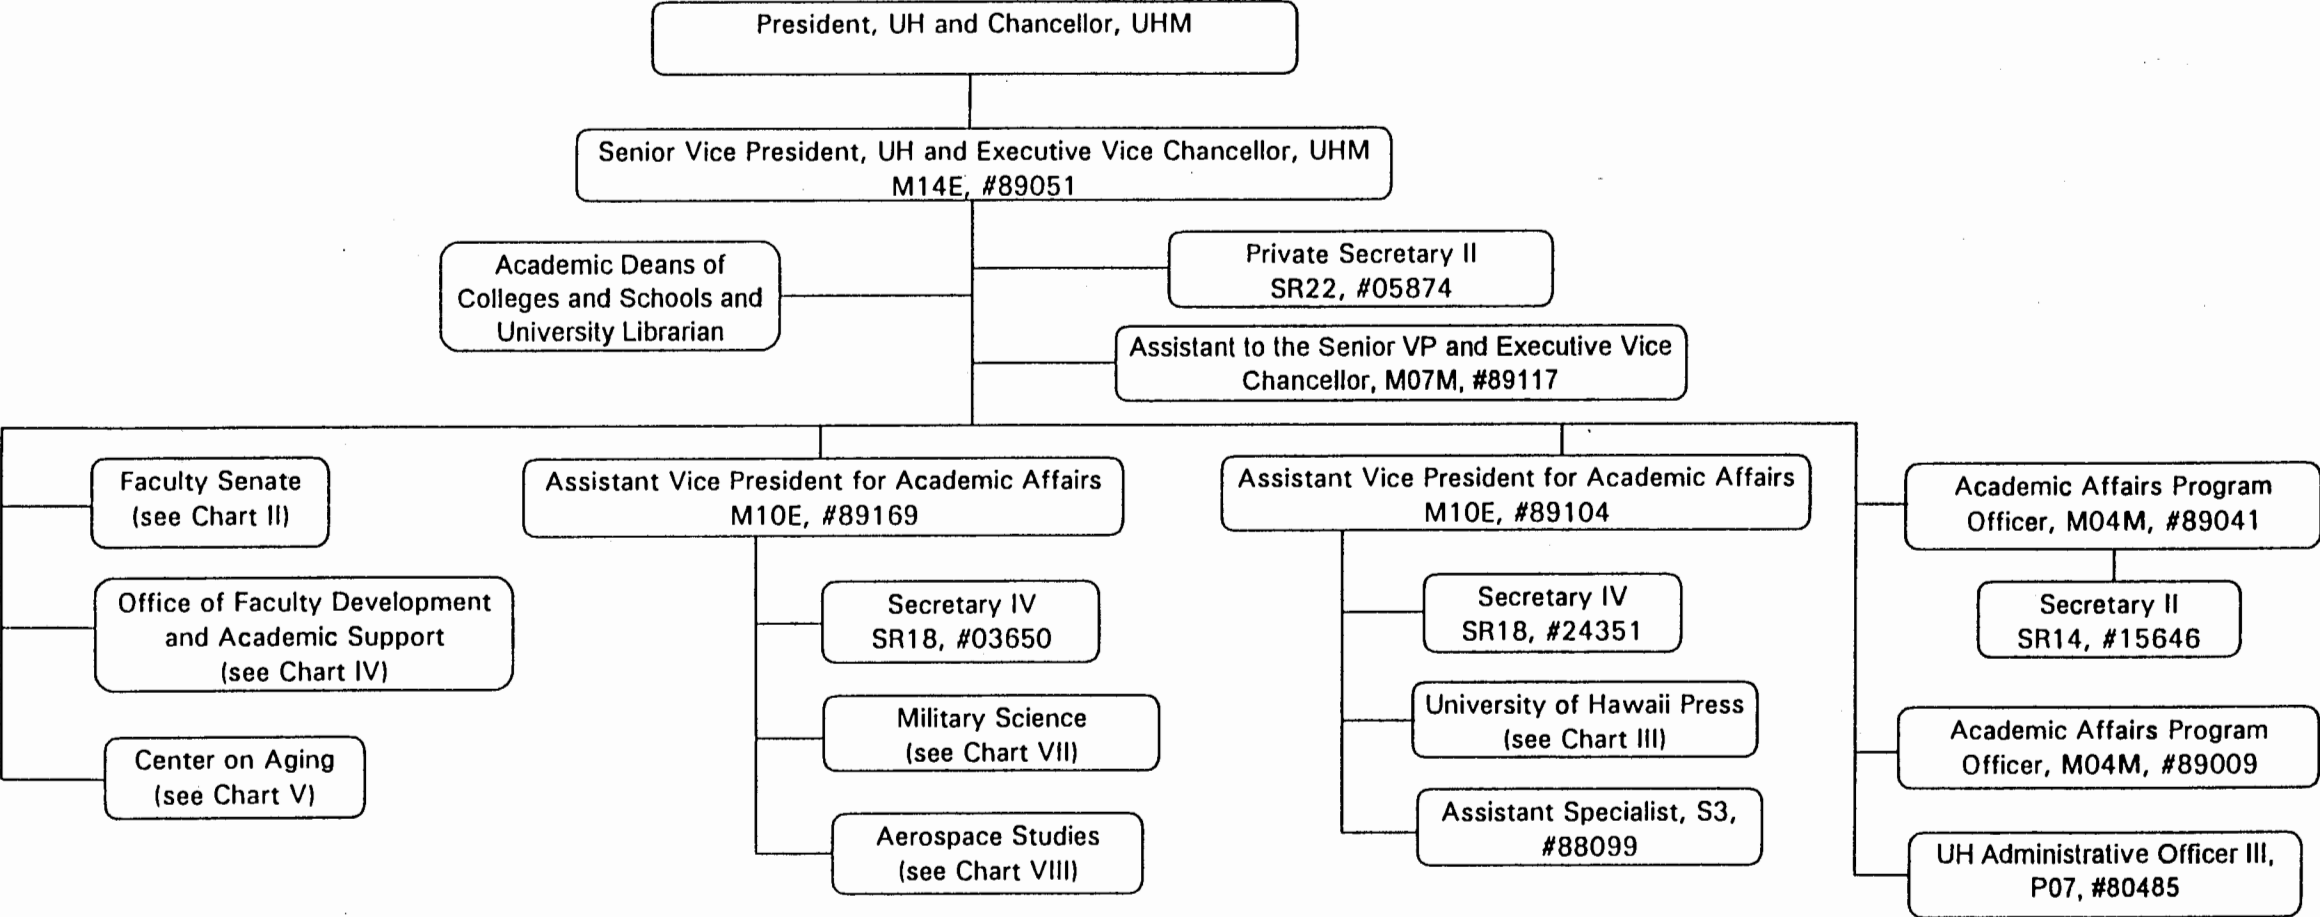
President, UH and Chancellor, UHM

Senior Vice President, UH and Executive Vice Chancellor, UHM
M14E, #89051

Academic Deans of Colleges and Schools and University Librarian

Private Secretary II
SR22, #05874

Assistant to the Senior VP and Executive Vice Chancellor, M07M, #89117

Faculty Senate
(see Chart II)

Office of Faculty Development and Academic Support
(see Chart IV)

Center on Aging
(see Chart V)

Assistant Vice President for Academic Affairs
M10E, #89169

Secretary IV
SR18, #03650

Military Science
(see Chart VII)

Aerospace Studies
(see Chart VIII)

Assistant Vice President for Academic Affairs
M10E, #89104

Secretary IV
SR18, #24351

University of Hawaii Press
(see Chart III)

Assistant Specialist, S3,
#88099

Academic Affairs Program Officer, M04M, #89041

Secretary II
SR14, #15646

Academic Affairs Program Officer, M04M, #89009

UH Administrative Officer III,
P07, #80485